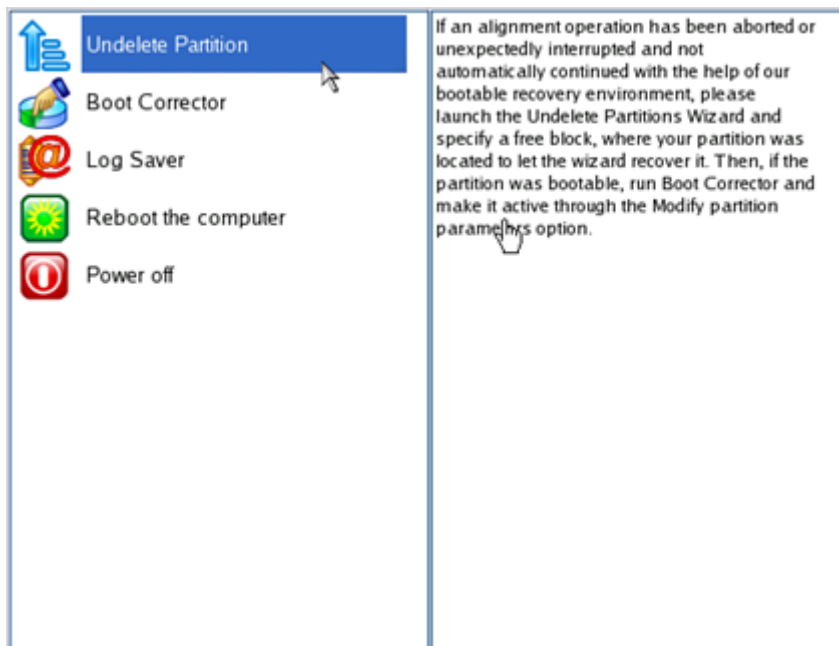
Undelete Partition

Boot Corrector

Log Saver

Reboot the computer

Power off

If an alignment operation has been aborted or unexpectedly interrupted and not automatically continued with the help of our bootable recovery environment, please launch the Undelete Partitions Wizard and specify a free block, where your partition was located to let the wizard recover it. Then, if the partition was bootable, run Boot Corrector and make it active through the Modify partition parame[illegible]rs option.